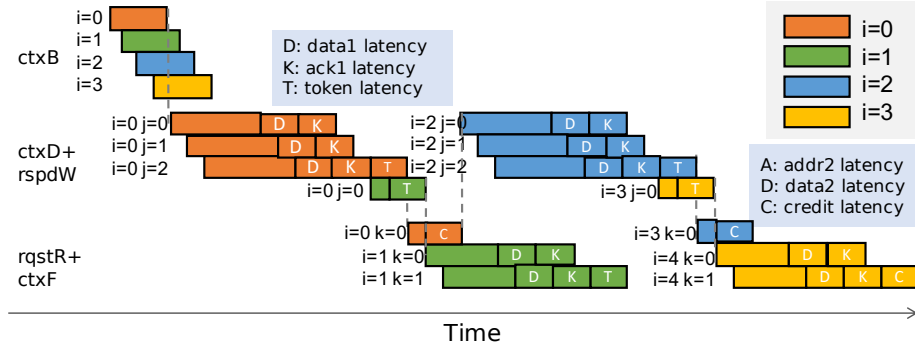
i=0
i=1
ctxB
i=2
i=3

D: data1 latency
K: ack1 latency
T: token latency

i=0
i=1
i=2
i=3

i=0 j=0 D K
ctxD+ i=0 j=1 D K
rspdW i=0 j=2 D K T
i=0 j=0 T

i=2 j=0 D K
i=2 j=1 D K
i=2 j=2 D K T
i=3 j=0 T

A: addr2 latency
D: data2 latency
C: credit latency

i=0 k=0 C
rqstR+ i=1 k=0 D K
ctxF i=1 k=1 D K T

i=3 k=0 C
i=4 k=0 D K
i=4 k=1 D K C

Time